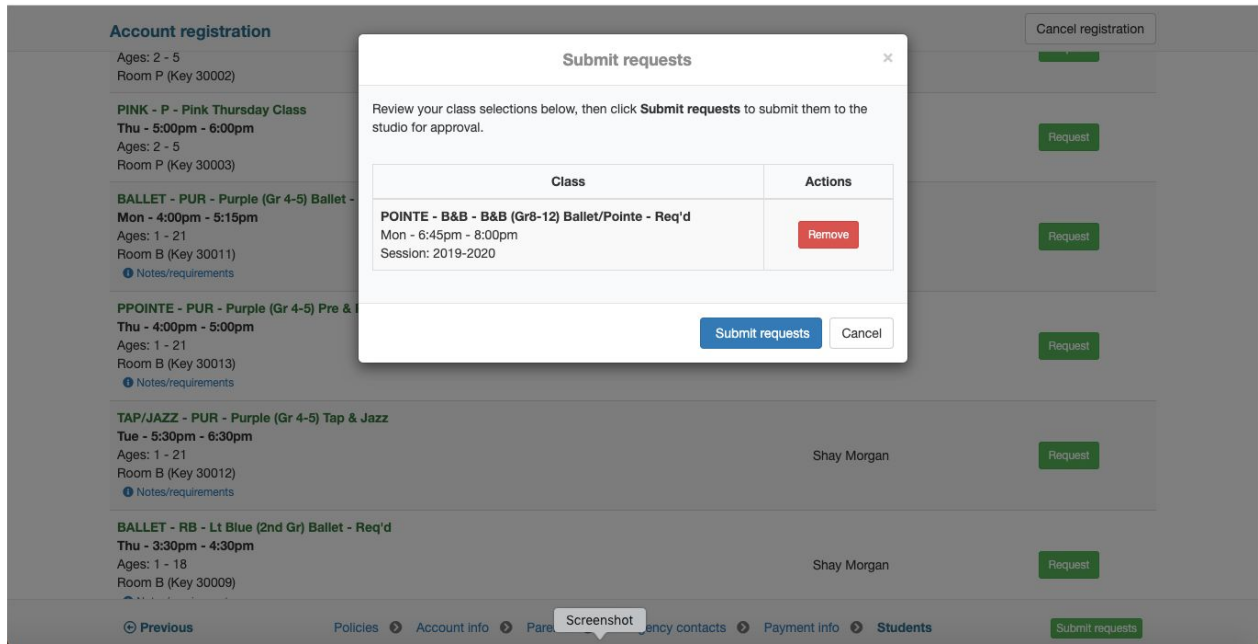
Account registration

Cancel registration

Ages: 2 - 5
Room P (Key 30002)

PINK - P - Pink Thursday Class
Thu - 5:00pm - 6:00pm
Ages: 2 - 5
Room P (Key 30003)

Request

BALLET - PUR - Purple (Gr 4-5) Ballet - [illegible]
Mon - 4:00pm - 5:15pm
Ages: 1 - 21
Room B (Key 30011)
Notes/requirements

Request

PPOINTE - PUR - Purple (Gr 4-5) Pre & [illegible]
Thu - 4:00pm - 5:00pm
Ages: 1 - 21
Room B (Key 30013)
Notes/requirements

Request

TAP/JAZZ - PUR - Purple (Gr 4-5) Tap & Jazz
Tue - 5:30pm - 6:30pm
Ages: 1 - 21
Room B (Key 30012)
Notes/requirements

Shay Morgan

Request

BALLET - RB - Lt Blue (2nd Gr) Ballet - Req'd
Thu - 3:30pm - 4:30pm
Ages: 1 - 18
Room B (Key 30009)
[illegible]

Shay Morgan

Request

Submit requests

×

Review your class selections below, then click **Submit requests** to submit them to the studio for approval.

| Class | Actions |
|---|---|
| POINTE - B&B - B&B (Gr8-12) Ballet/Pointe - Req'd<br>Mon - 6:45pm - 8:00pm<br>Session: 2019-2020 | Remove |

Submit requests

Cancel

Previous

Policies Account info Pare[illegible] Screenshot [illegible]gency contacts Payment info Students

Submit requests